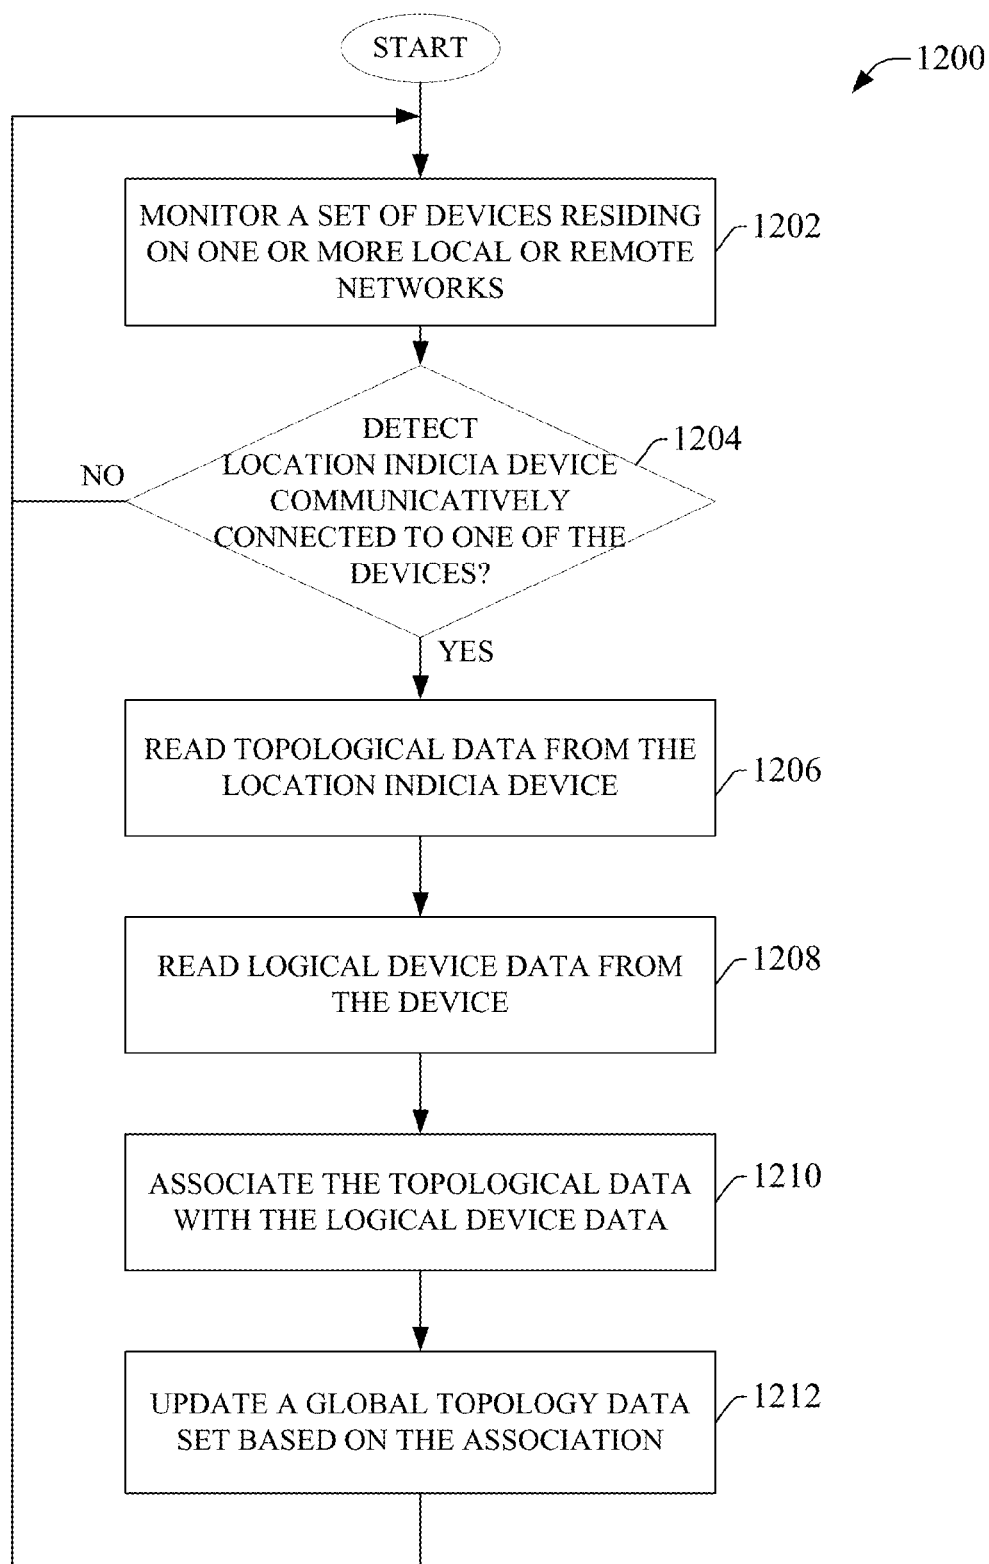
START

1200

MONITOR A SET OF DEVICES RESIDING ON ONE OR MORE LOCAL OR REMOTE NETWORKS

1202

DETECT LOCATION INDICIA DEVICE COMMUNICATIVELY CONNECTED TO ONE OF THE DEVICES?

1204

NO

YES

READ TOPOLOGICAL DATA FROM THE LOCATION INDICIA DEVICE

1206

READ LOGICAL DEVICE DATA FROM THE DEVICE

1208

ASSOCIATE THE TOPOLOGICAL DATA WITH THE LOGICAL DEVICE DATA

1210

UPDATE A GLOBAL TOPOLOGY DATA SET BASED ON THE ASSOCIATION

1212